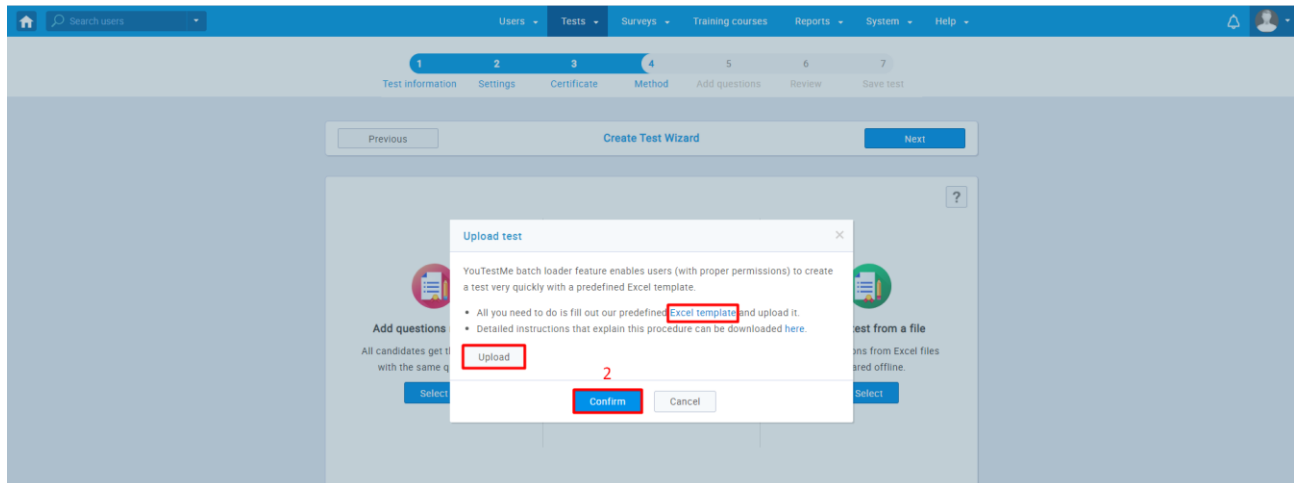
Search users

Users ▾ Tests ▾ Surveys ▾ Training courses Reports ▾ System ▾ Help ▾

1 Test information
2 Settings
3 Certificate
4 Method
5 Add questions
6 Review
7 Save test

Previous

Create Test Wizard

Next

?

Add questions

All candidates get t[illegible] with the same q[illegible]

Select

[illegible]est from a file

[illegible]ons from Excel files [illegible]ared offline.

Select

Upload test

YouTestMe batch loader feature enables users (with proper permissions) to create a test very quickly with a predefined Excel template.

• All you need to do is fill out our predefined Excel template and upload it.
• Detailed instructions that explain this procedure can be downloaded here.

Upload

2

Confirm

Cancel